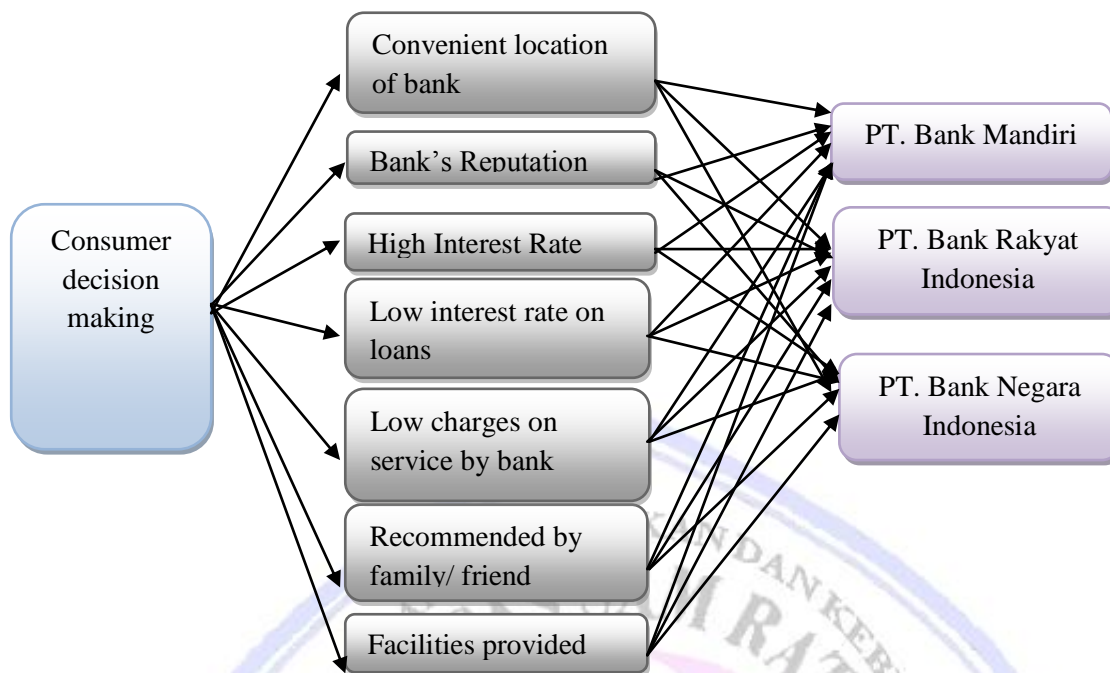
Consumer decision making

Convenient location of bank

Bank's Reputation

High Interest Rate

Low interest rate on loans

Low charges on service by bank

Recommended by family/ friend

Facilities provided

PT. Bank Mandiri

PT. Bank Rakyat Indonesia

PT. Bank Negara Indonesia

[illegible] DAN KE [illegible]